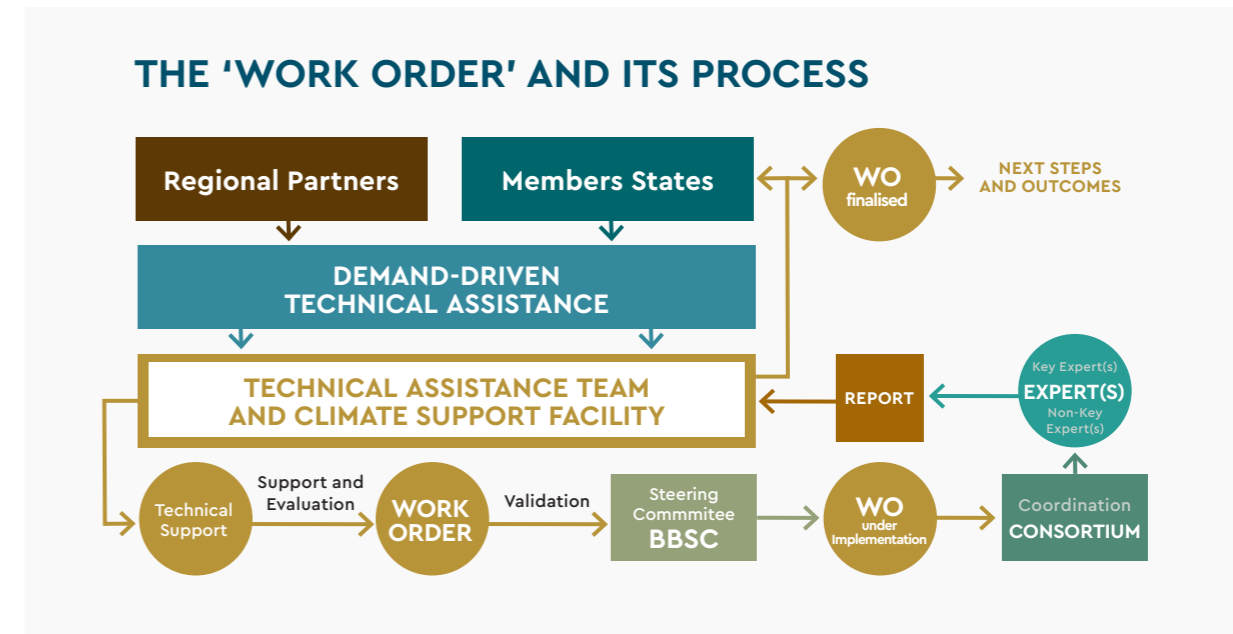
THE 'WORK ORDER' AND ITS PROCESS

Regional Partners

Members States

WO finalised

NEXT STEPS AND OUTCOMES

DEMAND-DRIVEN TECHNICAL ASSISTANCE

TECHNICAL ASSISTANCE TEAM AND CLIMATE SUPPORT FACILITY

REPORT

Key Expert(s) EXPERT(S) Non-Key Expert(s)

Technical Support

Support and Evaluation

WORK ORDER

Validation

Steering Commmitee BBSC

WO under Implementation

Coordination CONSORTIUM